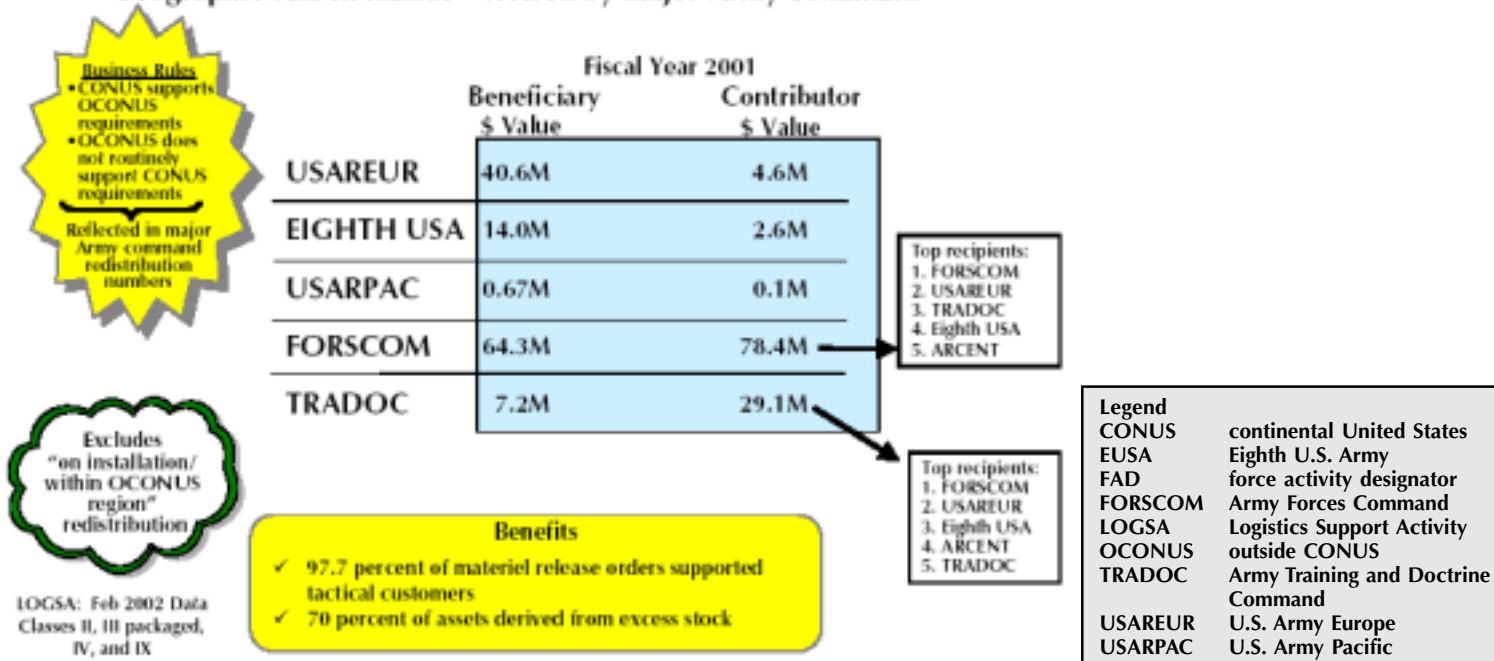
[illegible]

Business Rules
•CONUS supports OCONUS requirements
•OCONUS does not routinely support CONUS requirements

Reflected in major Army command redistribution numbers

Fiscal Year 2001

| | Beneficiary \$ Value | Contributor \$ Value |
|---|---|---|
| USAREUR | 40.6M | 4.6M |
| EIGHTH USA | 14.0M | 2.6M |
| USARPAC | 0.67M | 0.1M |
| FORSCOM | 64.3M | 78.4M |
| TRADOC | 7.2M | 29.1M |

Top recipients:
1. FORSCOM
2. USAREUR
3. TRADOC
4. Eighth USA
5. ARCENT

Top recipients:
1. FORSCOM
2. USAREUR
3. Eighth USA
4. ARCENT
5. TRADOC

Excludes "on installation/ within OCONUS region" redistribution

Benefits
✓ 97.7 percent of materiel release orders supported tactical customers
✓ 70 percent of assets derived from excess stock

LOGSA: Feb 2002 Data
Classes II, III packaged, IV, and IX

Legend
| | |
|---|---|
| CONUS | continental United States |
| EUSA | Eighth U.S. Army |
| FAD | force activity designator |
| FORSCOM | Army Forces Command |
| LOGSA | Logistics Support Activity |
| OCONUS | outside CONUS |
| TRADOC | Army Training and Doctrine Command |
| USAREUR | U.S. Army Europe |
| USARPAC | U.S. Army Pacific |